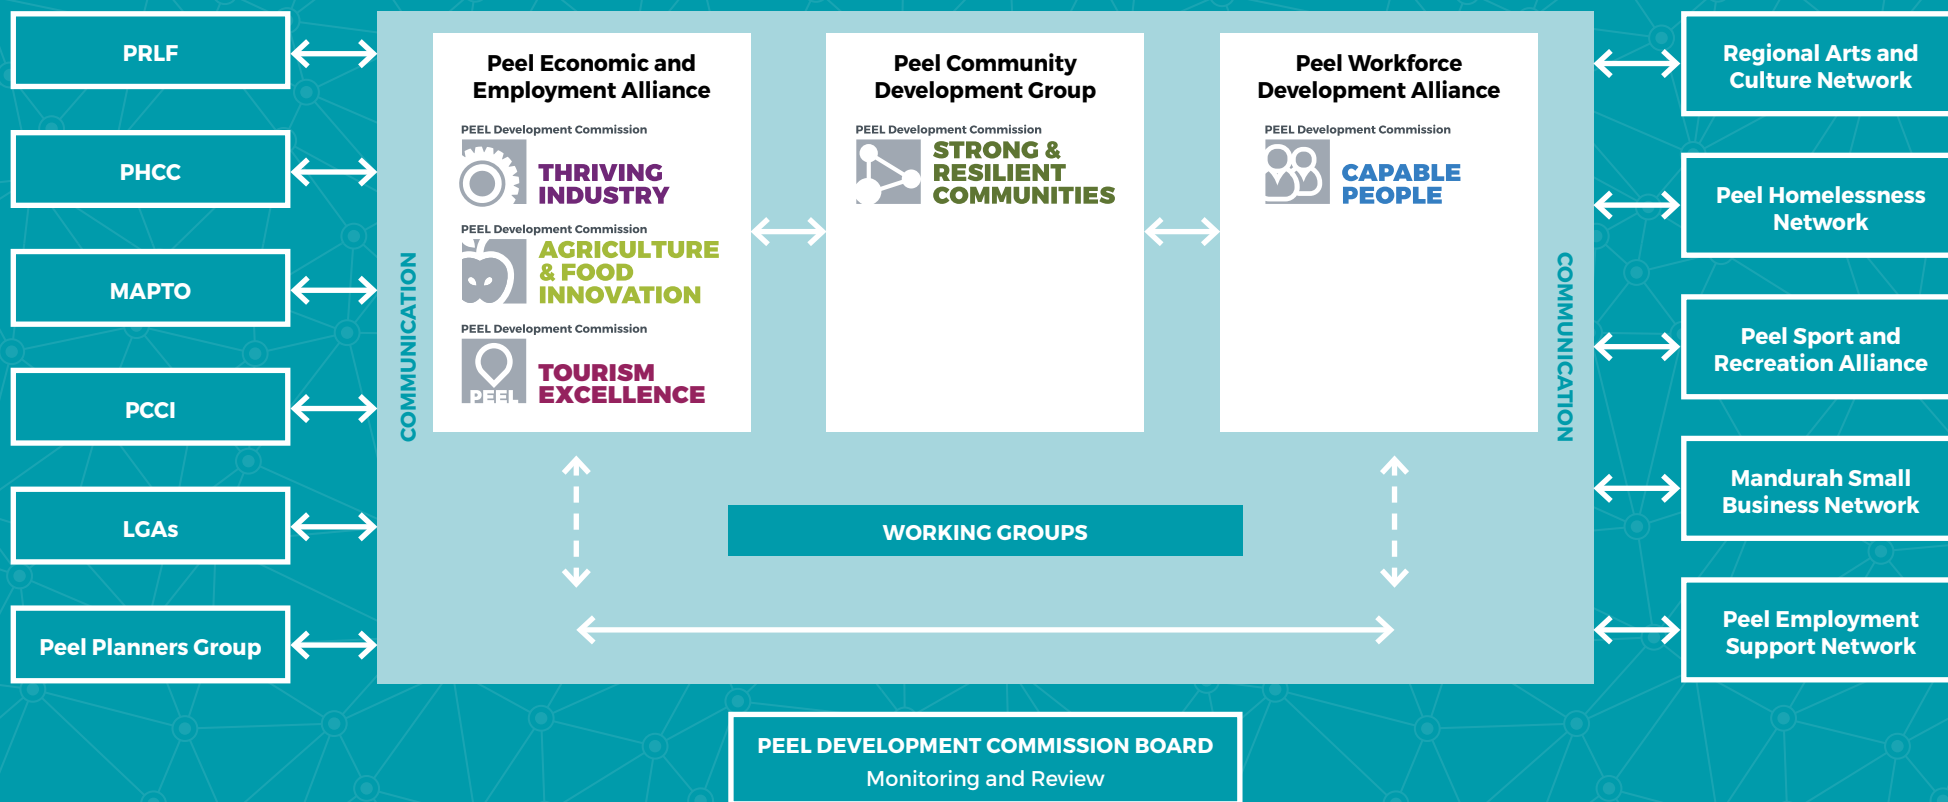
PRLF

PHCC

MAPTO

PCCI

LGAs

Peel Planners Group

COMMUNICATION

Peel Economic and Employment Alliance

PEEL Development Commission
THRIVING INDUSTRY

PEEL Development Commission
AGRICULTURE & FOOD INNOVATION

PEEL Development Commission
PEEL
TOURISM EXCELLENCE

Peel Community Development Group

PEEL Development Commission
STRONG & RESILIENT COMMUNITIES

Peel Workforce Development Alliance

PEEL Development Commission
CAPABLE PEOPLE

COMMUNICATION

WORKING GROUPS

Regional Arts and Culture Network

Peel Homelessness Network

Peel Sport and Recreation Alliance

Mandurah Small Business Network

Peel Employment Support Network

PEEL DEVELOPMENT COMMISSION BOARD
Monitoring and Review